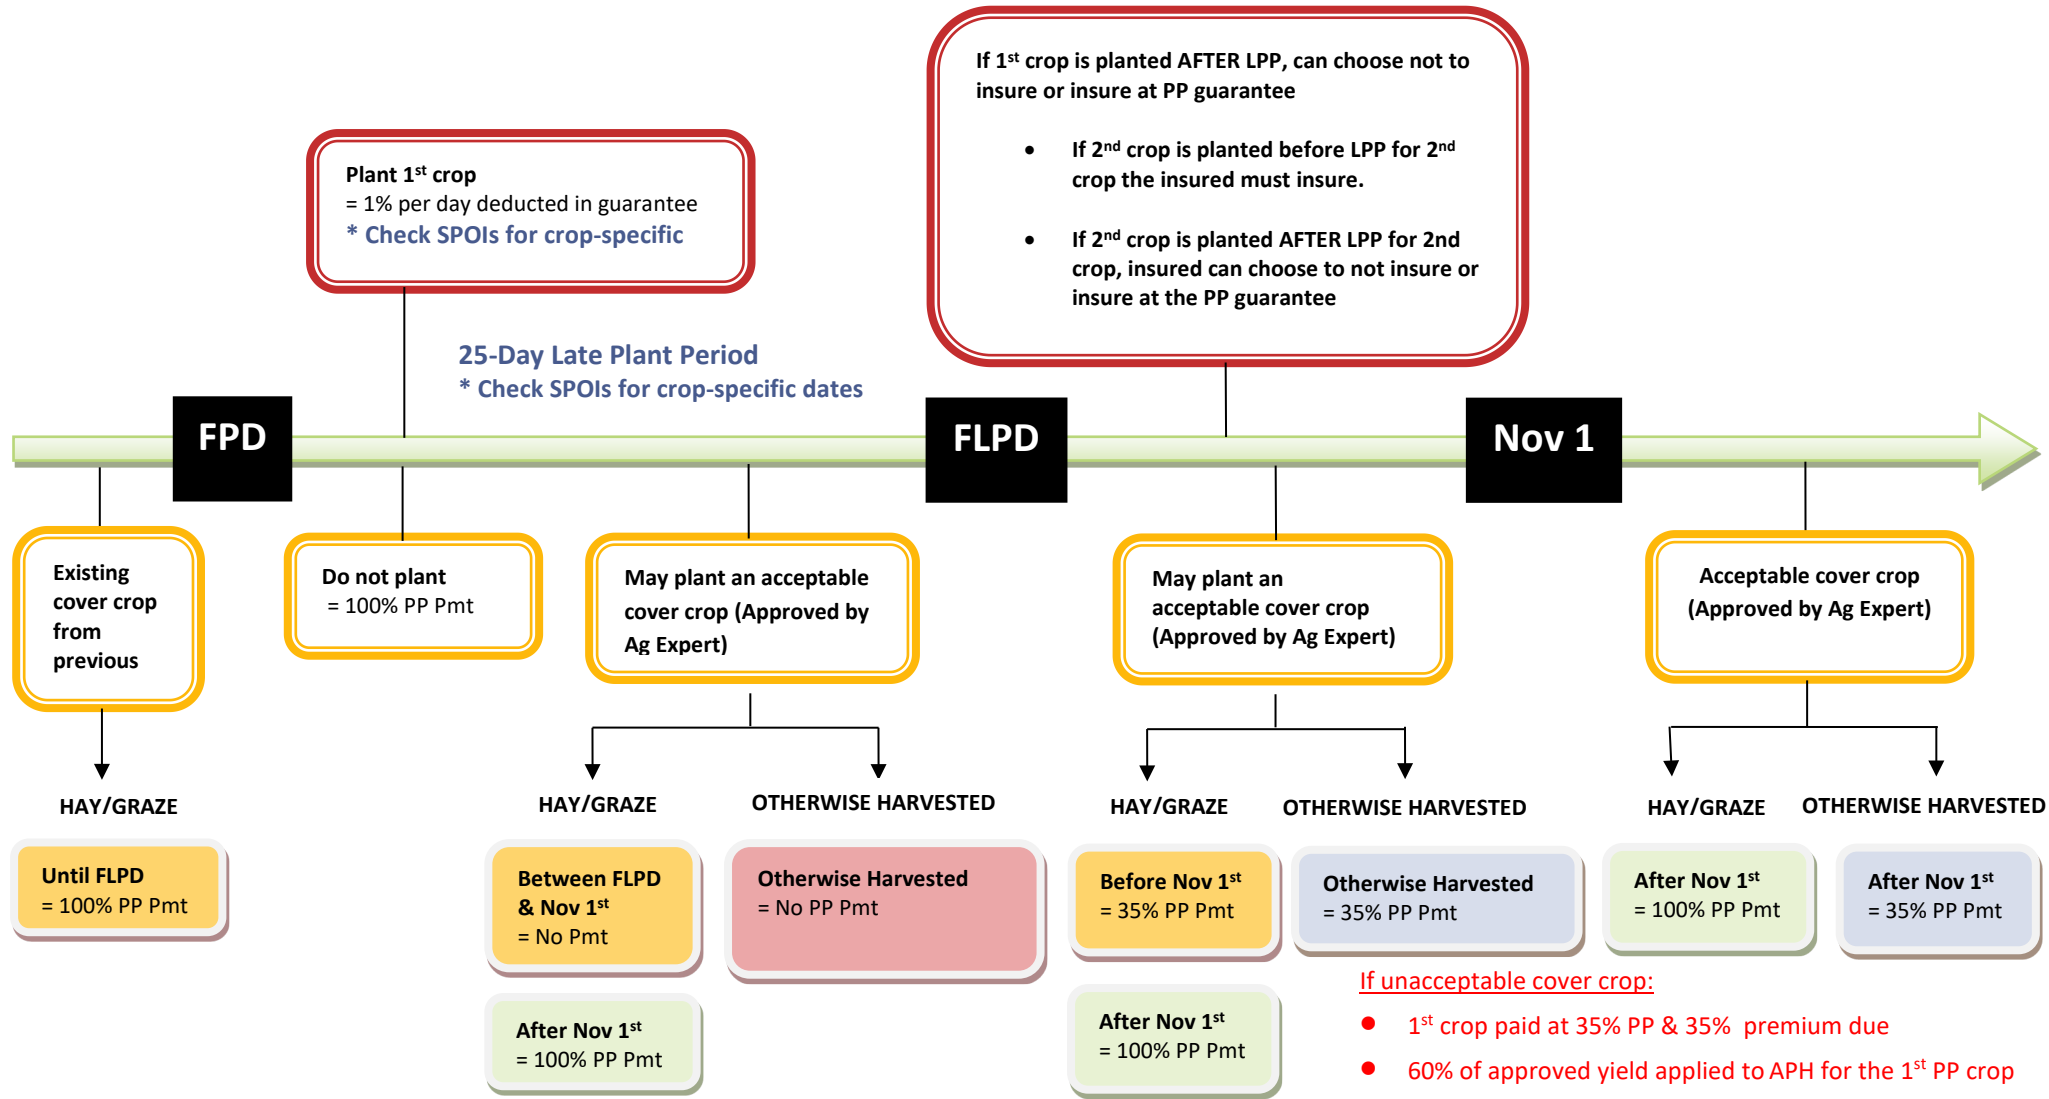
If 1$^{st}$ crop is planted AFTER LPP, can choose not to insure or insure at PP guarantee

- If 2$^{nd}$ crop is planted before LPP for 2$^{nd}$ crop the insured must insure.
- If 2$^{nd}$ crop is planted AFTER LPP for 2nd crop, insured can choose to not insure or insure at the PP guarantee

Plant 1$^{st}$ crop
= 1% per day deducted in guarantee
* Check SPOIs for crop-specific

25-Day Late Plant Period
* Check SPOIs for crop-specific dates

FPD

FLPD

Nov 1

Existing cover crop from previous

HAY/GRAZE

Until FLPD
= 100% PP Pmt

Do not plant
= 100% PP Pmt

May plant an acceptable cover crop (Approved by Ag Expert)

HAY/GRAZE

Between FLPD & Nov 1$^{st}$
= No Pmt

After Nov 1$^{st}$
= 100% PP Pmt

OTHERWISE HARVESTED

Otherwise Harvested
= No PP Pmt

May plant an acceptable cover crop (Approved by Ag Expert)

HAY/GRAZE

Before Nov 1$^{st}$
= 35% PP Pmt

After Nov 1$^{st}$
= 100% PP Pmt

OTHERWISE HARVESTED

Otherwise Harvested
= 35% PP Pmt

Acceptable cover crop (Approved by Ag Expert)

HAY/GRAZE

After Nov 1$^{st}$
= 100% PP Pmt

OTHERWISE HARVESTED

After Nov 1$^{st}$
= 35% PP Pmt

If unacceptable cover crop:
- 1$^{st}$ crop paid at 35% PP & 35% premium due
- 60% of approved yield applied to APH for the 1$^{st}$ PP crop